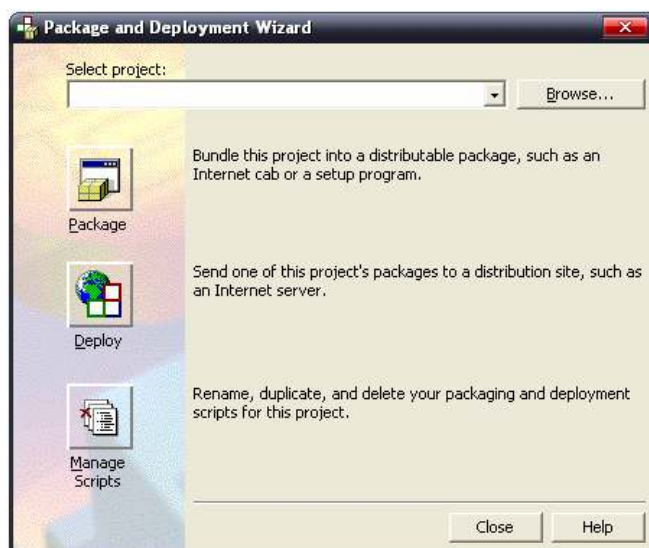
Package and Deployment Wizard

Select project:

Browse...

Package

Bundle this project into a distributable package, such as an Internet cab or a setup program.

Deploy

Send one of this project's packages to a distribution site, such as an Internet server.

Manage Scripts

Rename, duplicate, and delete your packaging and deployment scripts for this project.

Close

Help